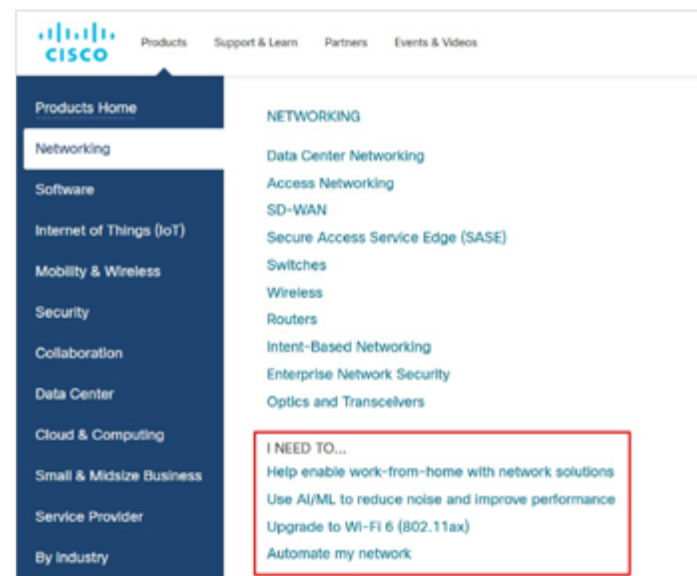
CISCO

Products Support & Learn Partners Events & Videos

Products Home
Networking
Software
Internet of Things (IoT)
Mobility & Wireless
Security
Collaboration
Data Center
Cloud & Computing
Small & Midsize Business
Service Provider
By Industry

NETWORKING

Data Center Networking
Access Networking
SD-WAN
Secure Access Service Edge (SASE)
Switches
Wireless
Routers
Intent-Based Networking
Enterprise Network Security
Optics and Transceivers

I NEED TO...
Help enable work-from-home with network solutions
Use AI/ML to reduce noise and improve performance
Upgrade to Wi-Fi 6 (802.11ax)
Automate my network